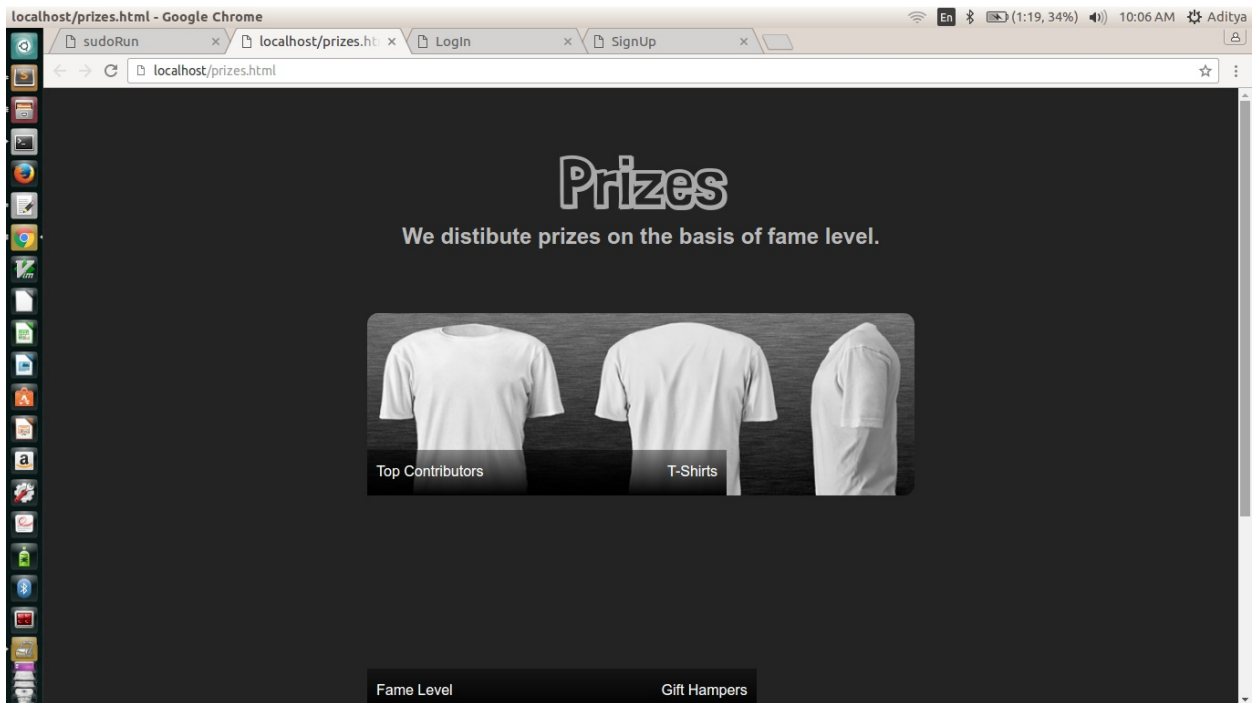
localhost/prizes.html - Google Chrome

En (1:19, 34%) 10:06 AM Aditya

sudoRun ×
localhost/prizes.ht ×
LogIn ×
SignUp ×

localhost/prizes.html

a

Prizes

We distibute prizes on the basis of fame level.

Top Contributors T-Shirts

Fame Level Gift Hampers